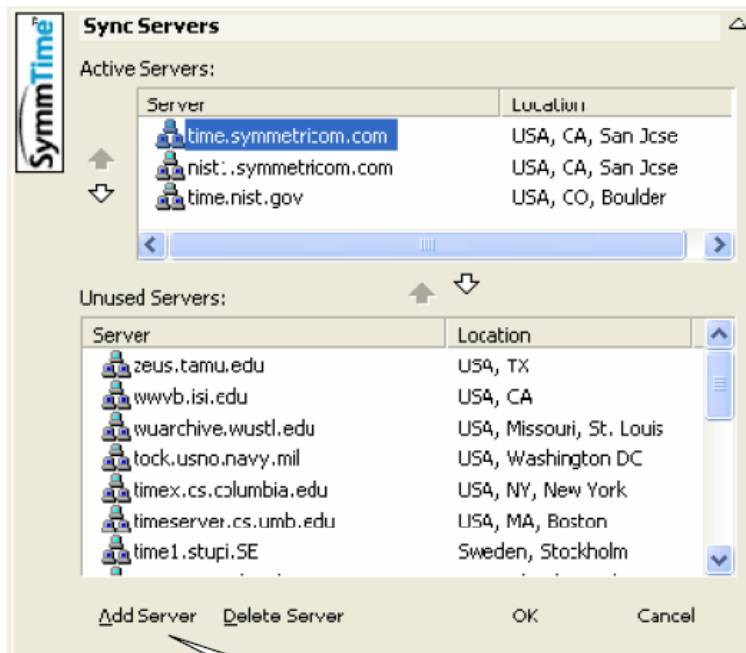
SymmTime

Sync Servers

Active Servers:

| Server | Location |
|---|---|
| time.symmetricom.com | USA, CA, San Jose |
| nist1.symmetricom.com | USA, CA, San Jose |
| time.nist.gov | USA, CO, Boulder |

Unused Servers:

| Server | Location |
|---|---|
| zeus.tamu.edu | USA, TX |
| wwvb.isi.edu | USA, CA |
| wuarchive.wustl.edu | USA, Missouri, St. Louis |
| tock.usno.navy.mil | USA, Washington DC |
| timex.cs.columbia.edu | USA, NY, New York |
| timeserver.cs.umb.edu | USA, MA, Boston |
| time1.stupi.SE | Sweden, Stockholm |

Add Server Delete Server OK Cancel